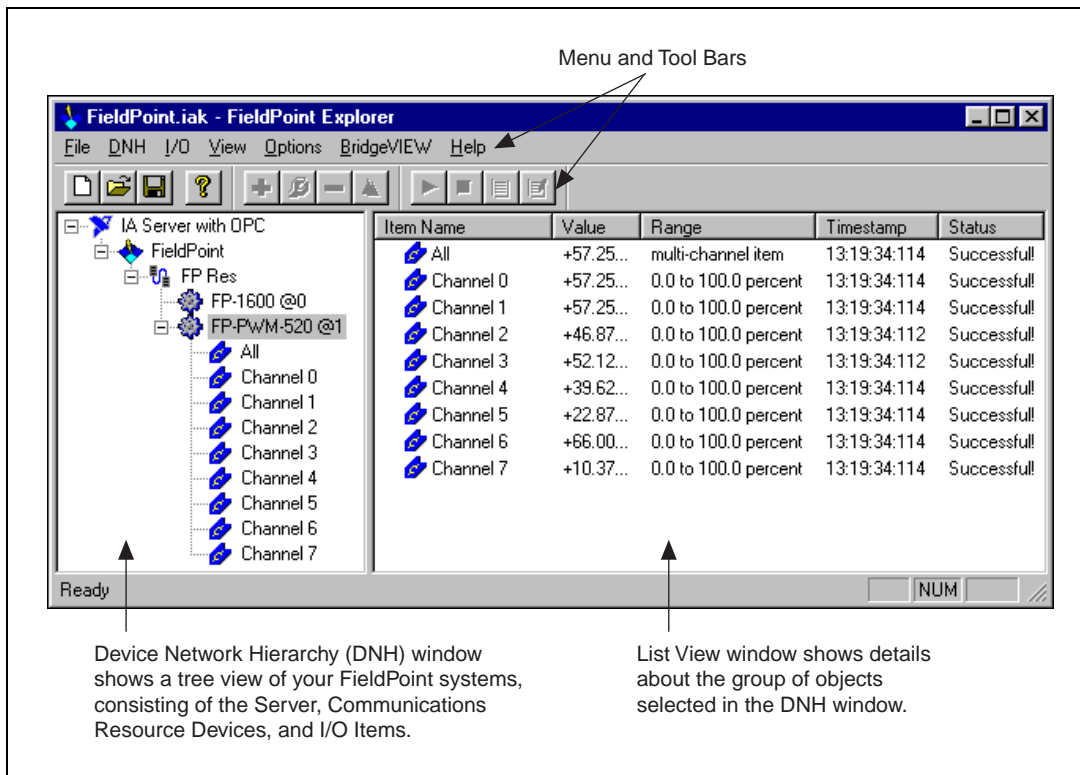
Menu and Tool Bars

FieldPoint.iak - FieldPoint Explorer

File DNH I/O View Options BridgeVIEW Help

IA Server with OPC
FieldPoint
FP Res
FP-1600 @0
FP-PWM-520 @1
All
Channel 0
Channel 1
Channel 2
Channel 3
Channel 4
Channel 5
Channel 6
Channel 7

| Item Name | Value | Range | Timestamp | Status |
|---|---|---|---|---|
| All | +57.25... | multi-channel item | 13:19:34:114 | Successful! |
| Channel 0 | +57.25... | 0.0 to 100.0 percent | 13:19:34:114 | Successful! |
| Channel 1 | +57.25... | 0.0 to 100.0 percent | 13:19:34:114 | Successful! |
| Channel 2 | +46.87... | 0.0 to 100.0 percent | 13:19:34:112 | Successful! |
| Channel 3 | +52.12... | 0.0 to 100.0 percent | 13:19:34:112 | Successful! |
| Channel 4 | +39.62... | 0.0 to 100.0 percent | 13:19:34:114 | Successful! |
| Channel 5 | +22.87... | 0.0 to 100.0 percent | 13:19:34:114 | Successful! |
| Channel 6 | +66.00... | 0.0 to 100.0 percent | 13:19:34:114 | Successful! |
| Channel 7 | +10.37... | 0.0 to 100.0 percent | 13:19:34:114 | Successful! |

Ready NUM

Device Network Hierarchy (DNH) window shows a tree view of your FieldPoint systems, consisting of the Server, Communications Resource Devices, and I/O Items.

List View window shows details about the group of objects selected in the DNH window.